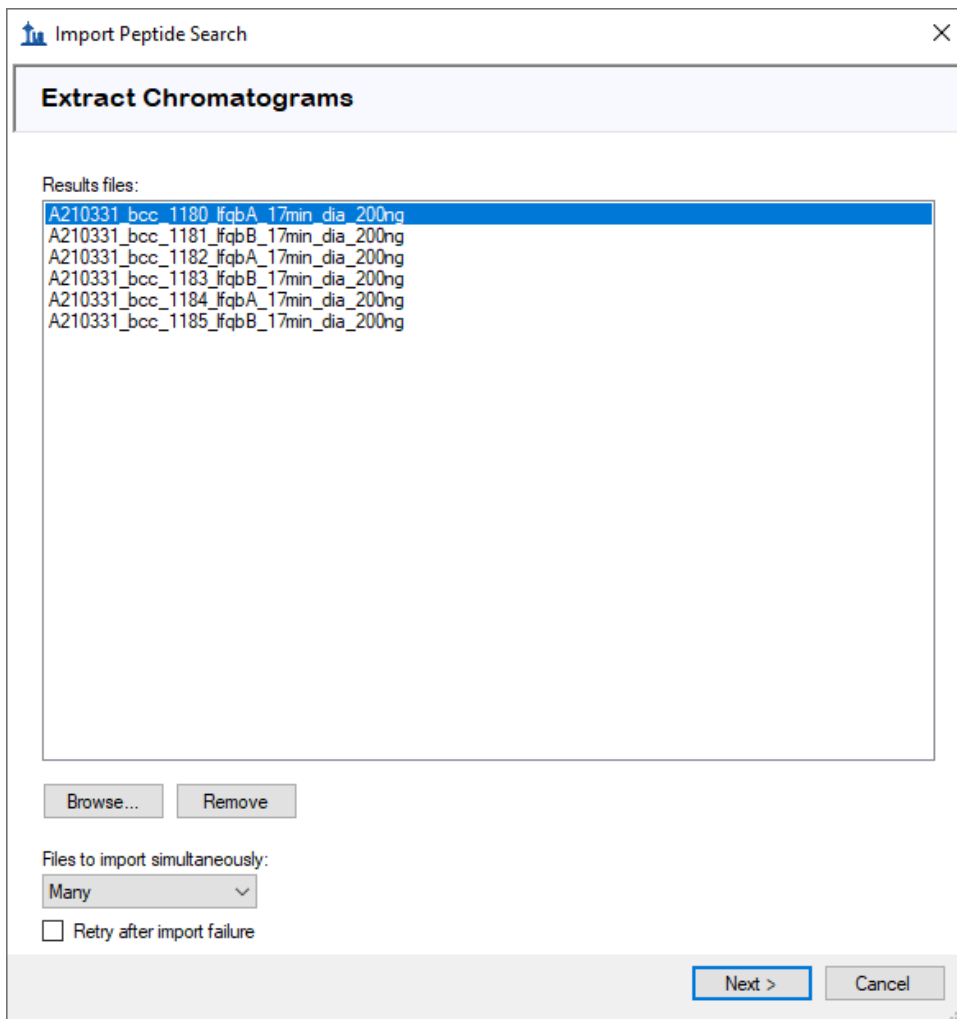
Import Peptide Search

Extract Chromatograms

Results files:

A210331_bcc_1180_lfqbA_17min_dia_200ng
A210331_bcc_1181_lfqbB_17min_dia_200ng
A210331_bcc_1182_lfqbA_17min_dia_200ng
A210331_bcc_1183_lfqbB_17min_dia_200ng
A210331_bcc_1184_lfqbA_17min_dia_200ng
A210331_bcc_1185_lfqbB_17min_dia_200ng

Browse... Remove

Files to import simultaneously:

Many

Retry after import failure

Next > Cancel